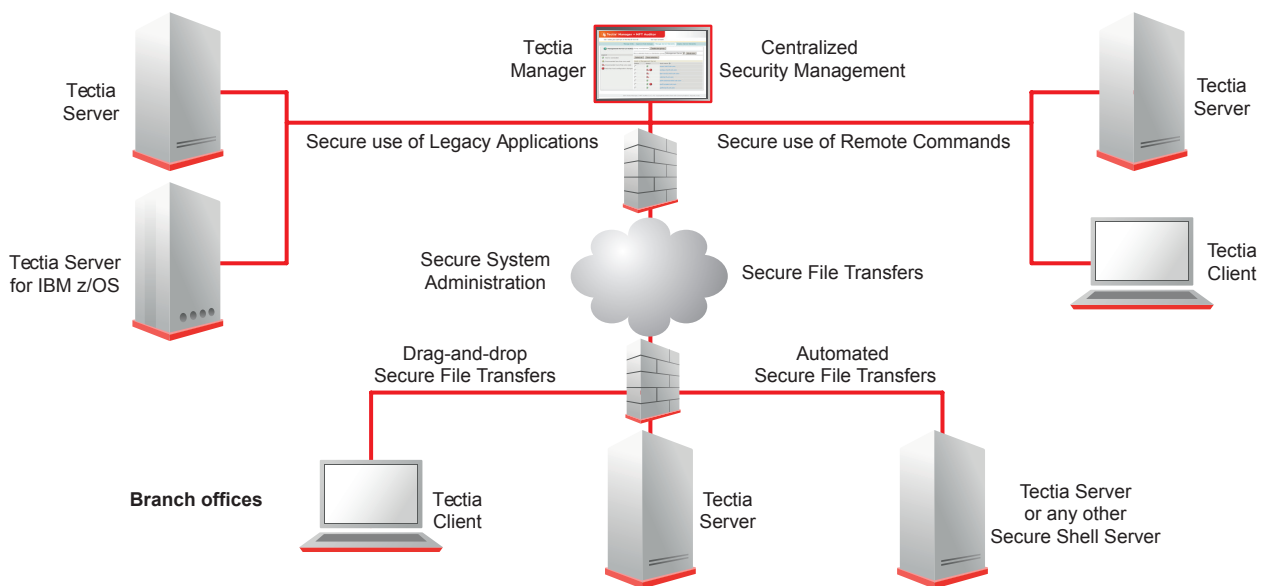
Tectia Server

Tectia Server for IBM z/OS

Tectia Manager

Centralized Security Management

Tectia Server

Secure use of Legacy Applications

Secure use of Remote Commands

Tectia Client

Secure System Administration

Secure File Transfers

Drag-and-drop Secure File Transfers

Automated Secure File Transfers

Branch offices

Tectia Client

Tectia Server

Tectia Server or any other Secure Shell Server